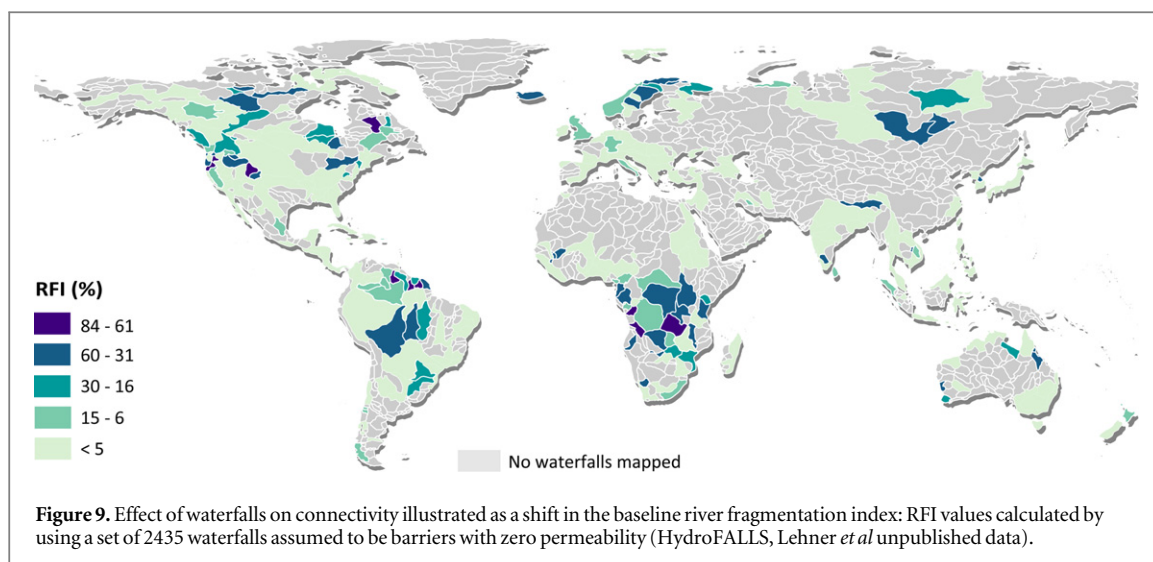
RFI (%)

84 - 61

60 - 31

30 - 16

15 - 6

< 5

No waterfalls mapped

**Figure 9.** Effect of waterfalls on connectivity illustrated as a shift in the baseline river fragmentation index: RFI values calculated by using a set of 2435 waterfalls assumed to be barriers with zero permeability (HydroFALLS, Lehner *et al* unpublished data).